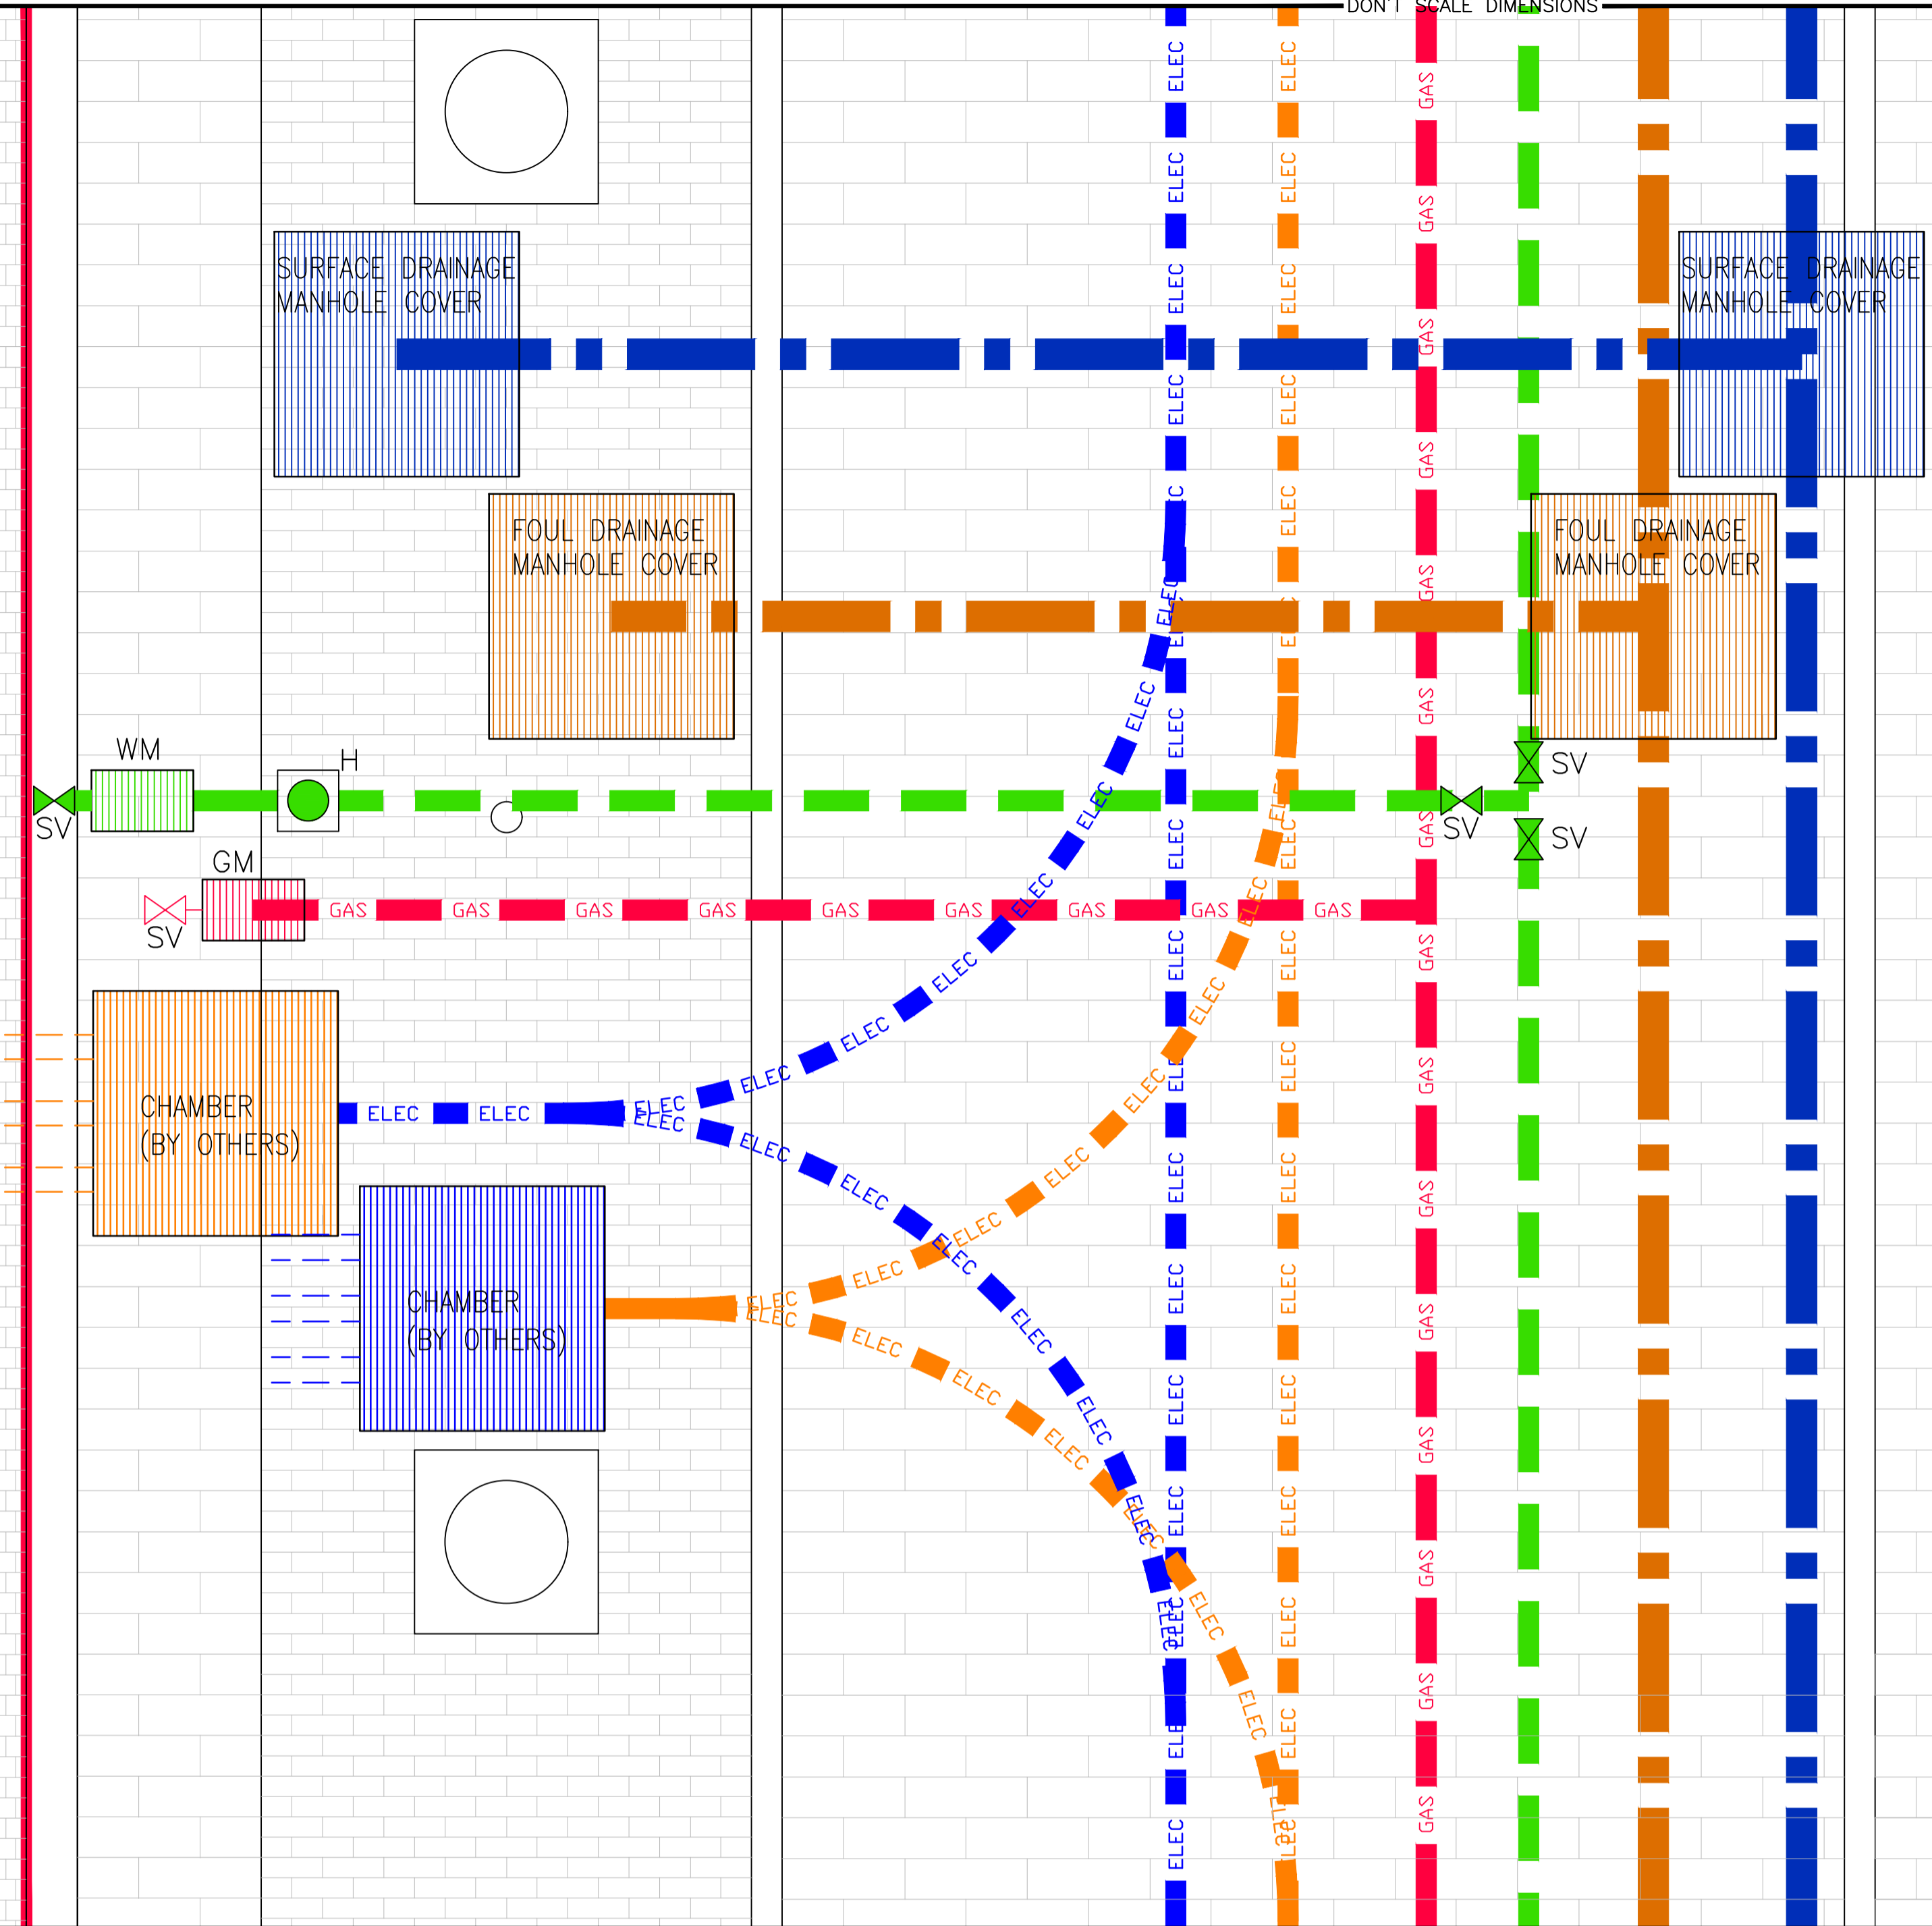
DON'T SCALE DIMENSIONS

SURFACE DRAINAGE MANHOLE COVER

SURFACE DRAINAGE MANHOLE COVER

FOUL DRAINAGE MANHOLE COVER

FOUL DRAINAGE MANHOLE COVER

WM

H

SV

SV

SV

SV

GM

SV

GAS GAS GAS GAS GAS GAS GAS GAS GAS

CHAMBER (BY OTHERS)

ELEC ELEC ELEC ELEC

CHAMBER (BY OTHERS)

ELEC ELEC

ELEC ELEC ELEC ELEC ELEC ELEC ELEC ELEC ELEC ELEC ELEC ELEC ELEC ELEC ELEC ELEC ELEC

ELEC ELEC ELEC ELEC ELEC ELEC ELEC ELEC ELEC ELEC ELEC ELEC ELEC ELEC ELEC ELEC ELEC

GAS GAS GAS GAS GAS GAS GAS GAS GAS GAS GAS GAS GAS GAS GAS